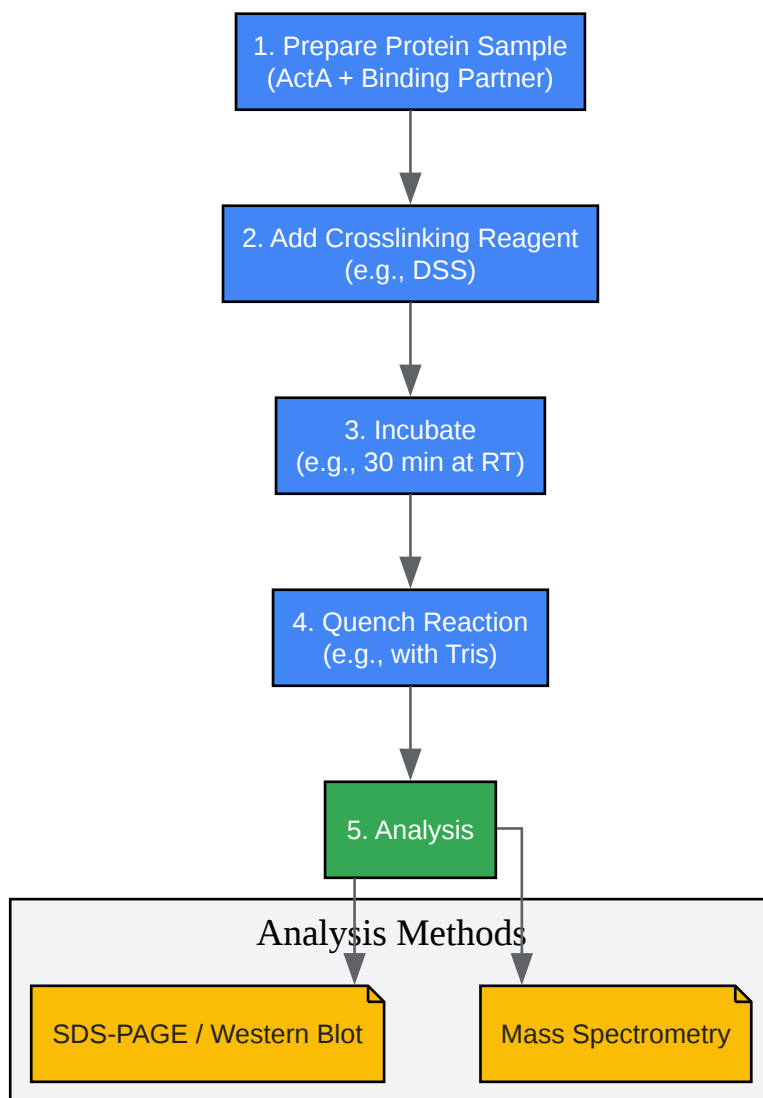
1. Prepare Protein Sample
(ActA + Binding Partner)

2. Add Crosslinking Reagent
(e.g., DSS)

3. Incubate
(e.g., 30 min at RT)

4. Quench Reaction
(e.g., with Tris)

5. Analysis

Analysis Methods

SDS-PAGE / Western Blot

Mass Spectrometry